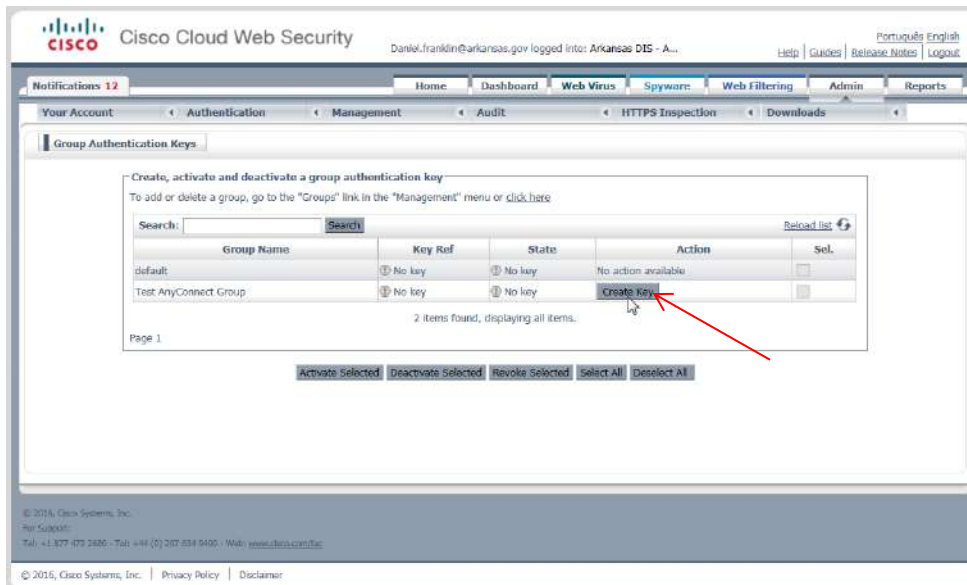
cisco Cisco Cloud Web Security

Daniel.franklin@arkansas.gov logged into: Arkansas DIS - A...

Português English
Help | Guides | Release Notes | Logout

Notifications 12

Home | Dashboard | Web Virus | Spyware | Web Filtering | Admin | Reports

Your Account | Authentication | Management | Audit | HTTPS Inspection | Downloads

Group Authentication Keys

Create, activate and deactivate a group authentication key

To add or delete a group, go to the "Groups" link in the "Management" menu or click here

Search: Search

Reload list

| Group Name | Key Ref | State | Action | Sel. |
|---|---|---|---|---|
| default | No key | No key | No action available | |
| Test AnyConnect Group | No key | No key | Create Key | |

2 items found, displaying all items.

Page 1

Activate Selected | Deactivate Selected | Revoke Selected | Select All | Deselect All

© 2016, Cisco Systems, Inc.
For Support:
Tel: +1 877 472 2680 · Tel: +44 (0) 207 034 9400 · Web: www.cisco.com/tac

© 2016, Cisco Systems, Inc. | Privacy Policy | Disclaimer